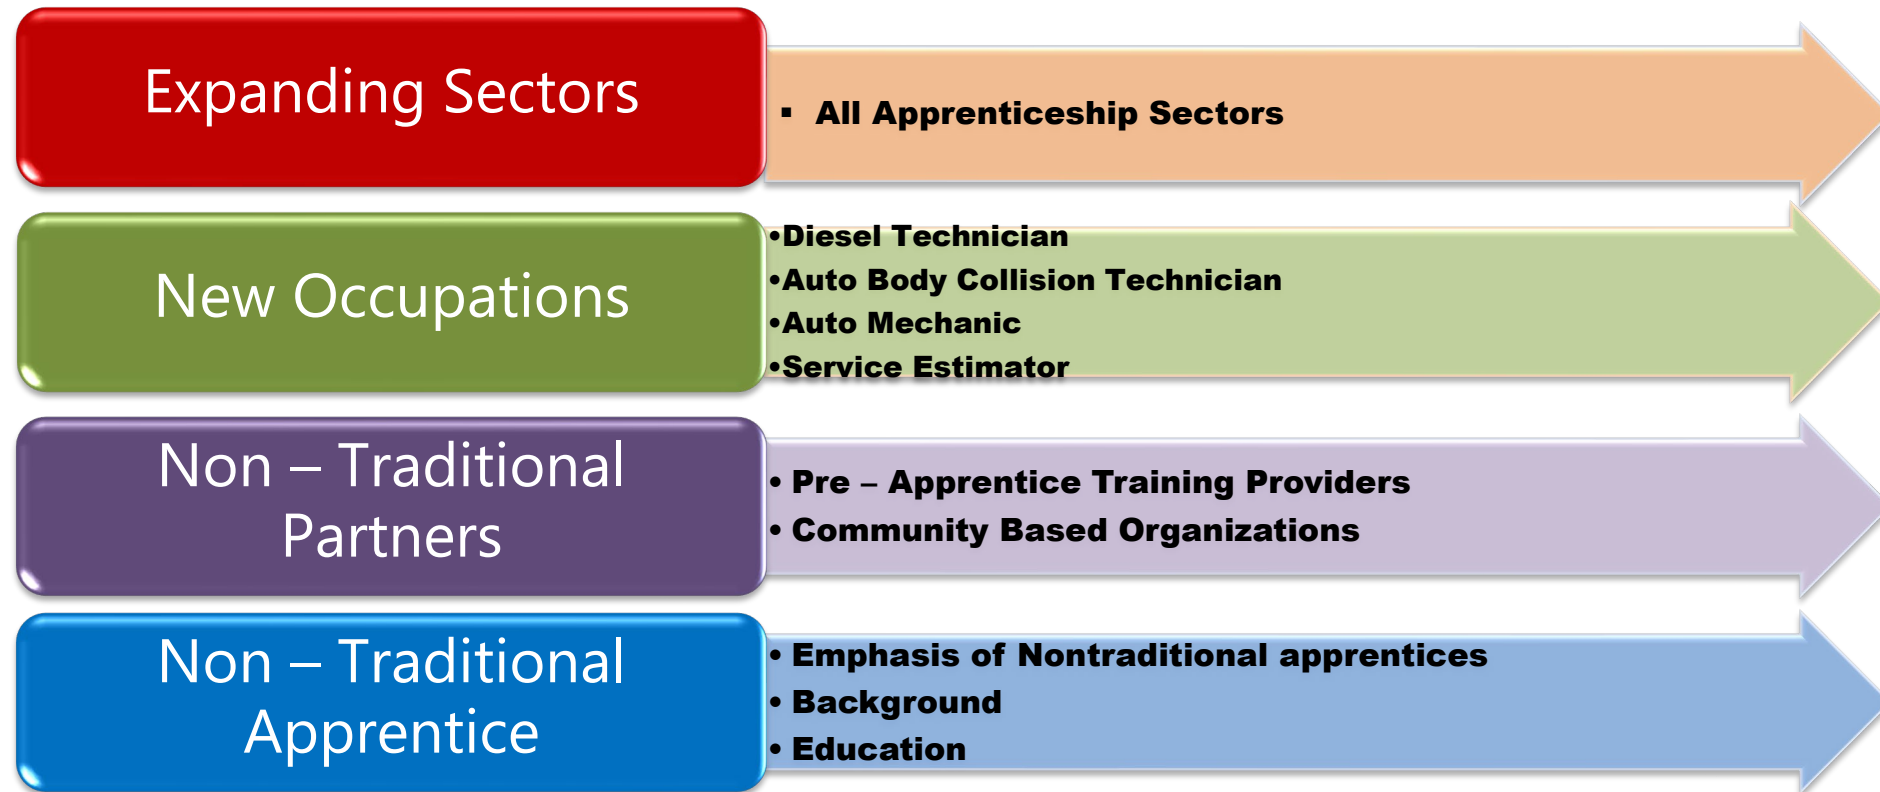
Expanding Sectors

▪ All Apprenticeship Sectors

New Occupations

•Diesel Technician
•Auto Body Collision Technician
•Auto Mechanic
•Service Estimator

Non – Traditional Partners

• Pre – Apprentice Training Providers
• Community Based Organizations

Non – Traditional Apprentice

• Emphasis of Nontraditional apprentices
• Background
• Education